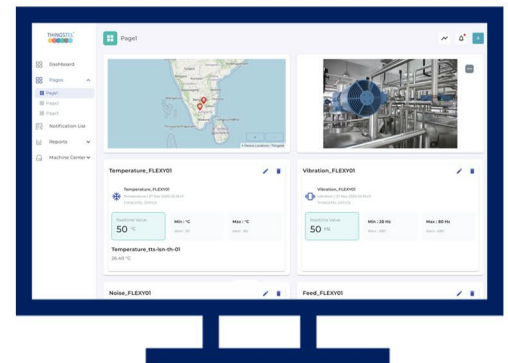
THINGSTEL

Page1

Dashboard

Pages

Page1

Page2

Page3

Notification List

Reports

Machine Center

Temperature_FLEXY01

Temperature_FLEXY01

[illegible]

Realtime Value

50 °C

Min : °C

Max : °C

Temperature_tts-isn-th-01

26.40 °C

Vibration_FLEXY01

Vibration_FLEXY01

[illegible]

Realtime Value

50 Hz

Min : 20 Hz

Max : 80 Hz

Noise_FLEXY01

Feed_FLEXY01